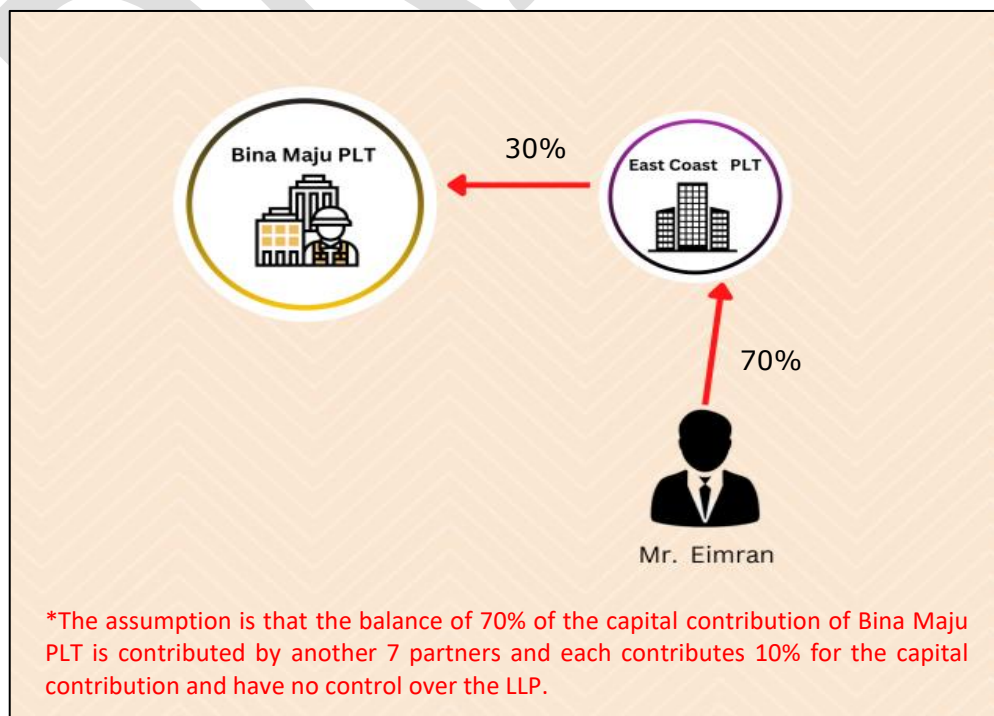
Bina Maju PLT

30%

East Coast PLT

70%

Mr. Eimran

*The assumption is that the balance of 70% of the capital contribution of Bina Maju PLT is contributed by another 7 partners and each contributes 10% for the capital contribution and have no control over the LLP.